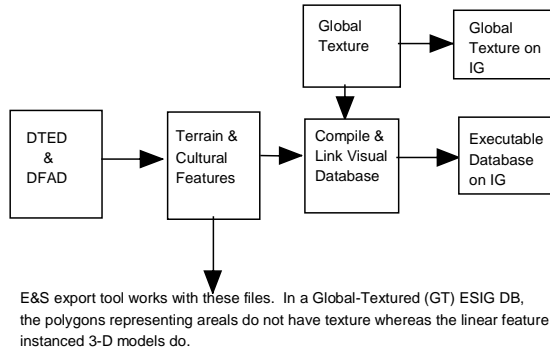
Global Texture

Global Texture on IG

DTED & DFAD

Terrain & Cultural Features

Compile & Link Visual Database

Executable Database on IG

E&S export tool works with these files. In a Global-Textured (GT) ESIG DB, the polygons representing areals do not have texture whereas the linear feature instanced 3-D models do.